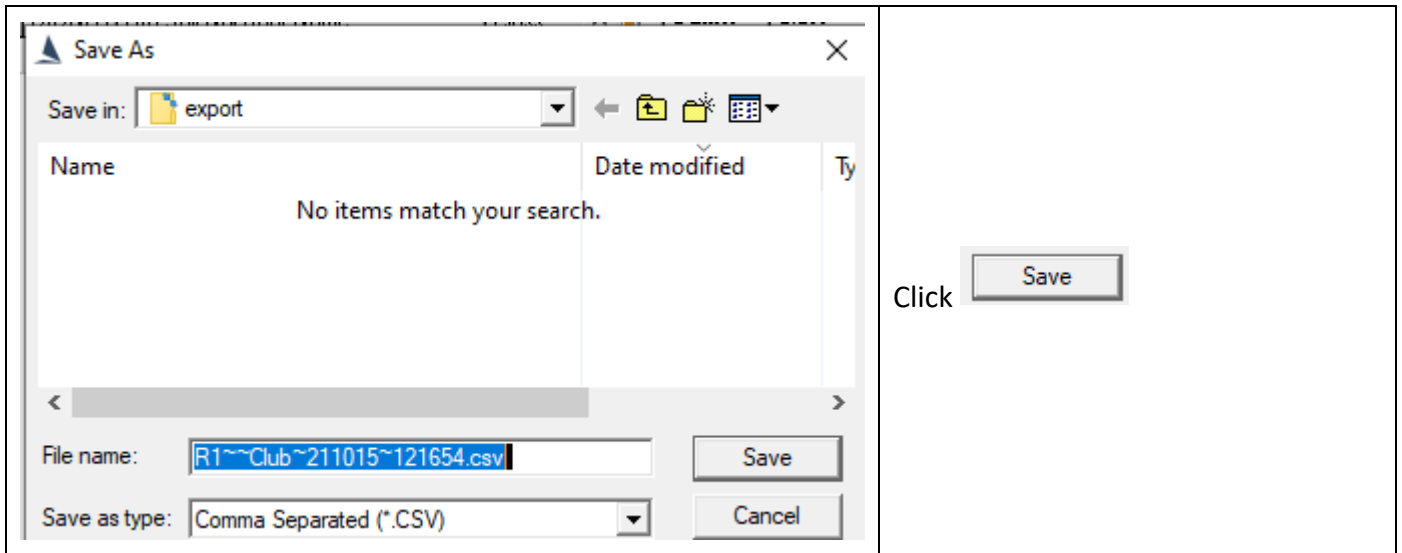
| Save As<br><br>Save in: export<br><br>Name Date modified Ty<br><br>No items match your search.<br><br>File name: R1~~Club~211015~121654.csv Save<br><br>Save as type: Comma Separated (*.CSV) Cancel | Click Save |
|---|---|